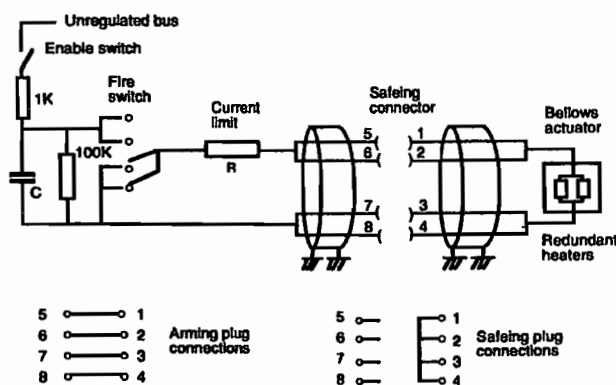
Unregulated bus
Enable switch
1K
Fire switch
C
100K
Current limit
R
Safeing connector
5
6
7
8
1
2
3
4
Bellows actuator
Redundant heaters

5 1
6 2
7 3
8 4
Arming plug connections

5
6
7
8
1
2
3
4
Safeing plug connections